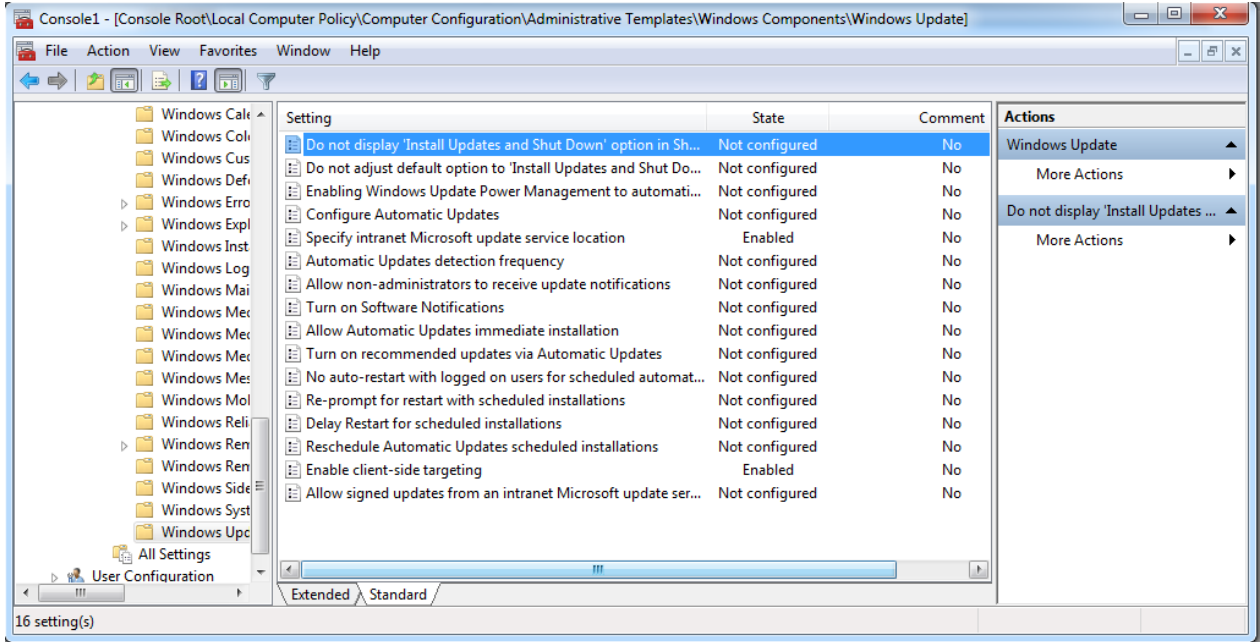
Console1 - [Console Root\Local Computer Policy\Computer Configuration\Administrative Templates\Windows Components\Windows Update]

File Action View Favorites Window Help

Windows Cale
Windows Colo
Windows Cus
Windows Defe
Windows Erro
Windows Expl
Windows Inst
Windows Log
Windows Mai
Windows Mec
Windows Mec
Windows Mec
Windows Mes
Windows Mol
Windows Reli
Windows Ren
Windows Ren
Windows Side
Windows Syst
Windows Upc
All Settings
User Configuration

| Setting | State | Comment |
|---|---|---|
| Do not display 'Install Updates and Shut Down' option in Sh... | Not configured | No |
| Do not adjust default option to 'Install Updates and Shut Do... | Not configured | No |
| Enabling Windows Update Power Management to automati... | Not configured | No |
| Configure Automatic Updates | Not configured | No |
| Specify intranet Microsoft update service location | Enabled | No |
| Automatic Updates detection frequency | Not configured | No |
| Allow non-administrators to receive update notifications | Not configured | No |
| Turn on Software Notifications | Not configured | No |
| Allow Automatic Updates immediate installation | Not configured | No |
| Turn on recommended updates via Automatic Updates | Not configured | No |
| No auto-restart with logged on users for scheduled automat... | Not configured | No |
| Re-prompt for restart with scheduled installations | Not configured | No |
| Delay Restart for scheduled installations | Not configured | No |
| Reschedule Automatic Updates scheduled installations | Not configured | No |
| Enable client-side targeting | Enabled | No |
| Allow signed updates from an intranet Microsoft update ser... | Not configured | No |

Extended Standard

Actions
Windows Update
More Actions
Do not display 'Install Updates ...
More Actions

16 setting(s)